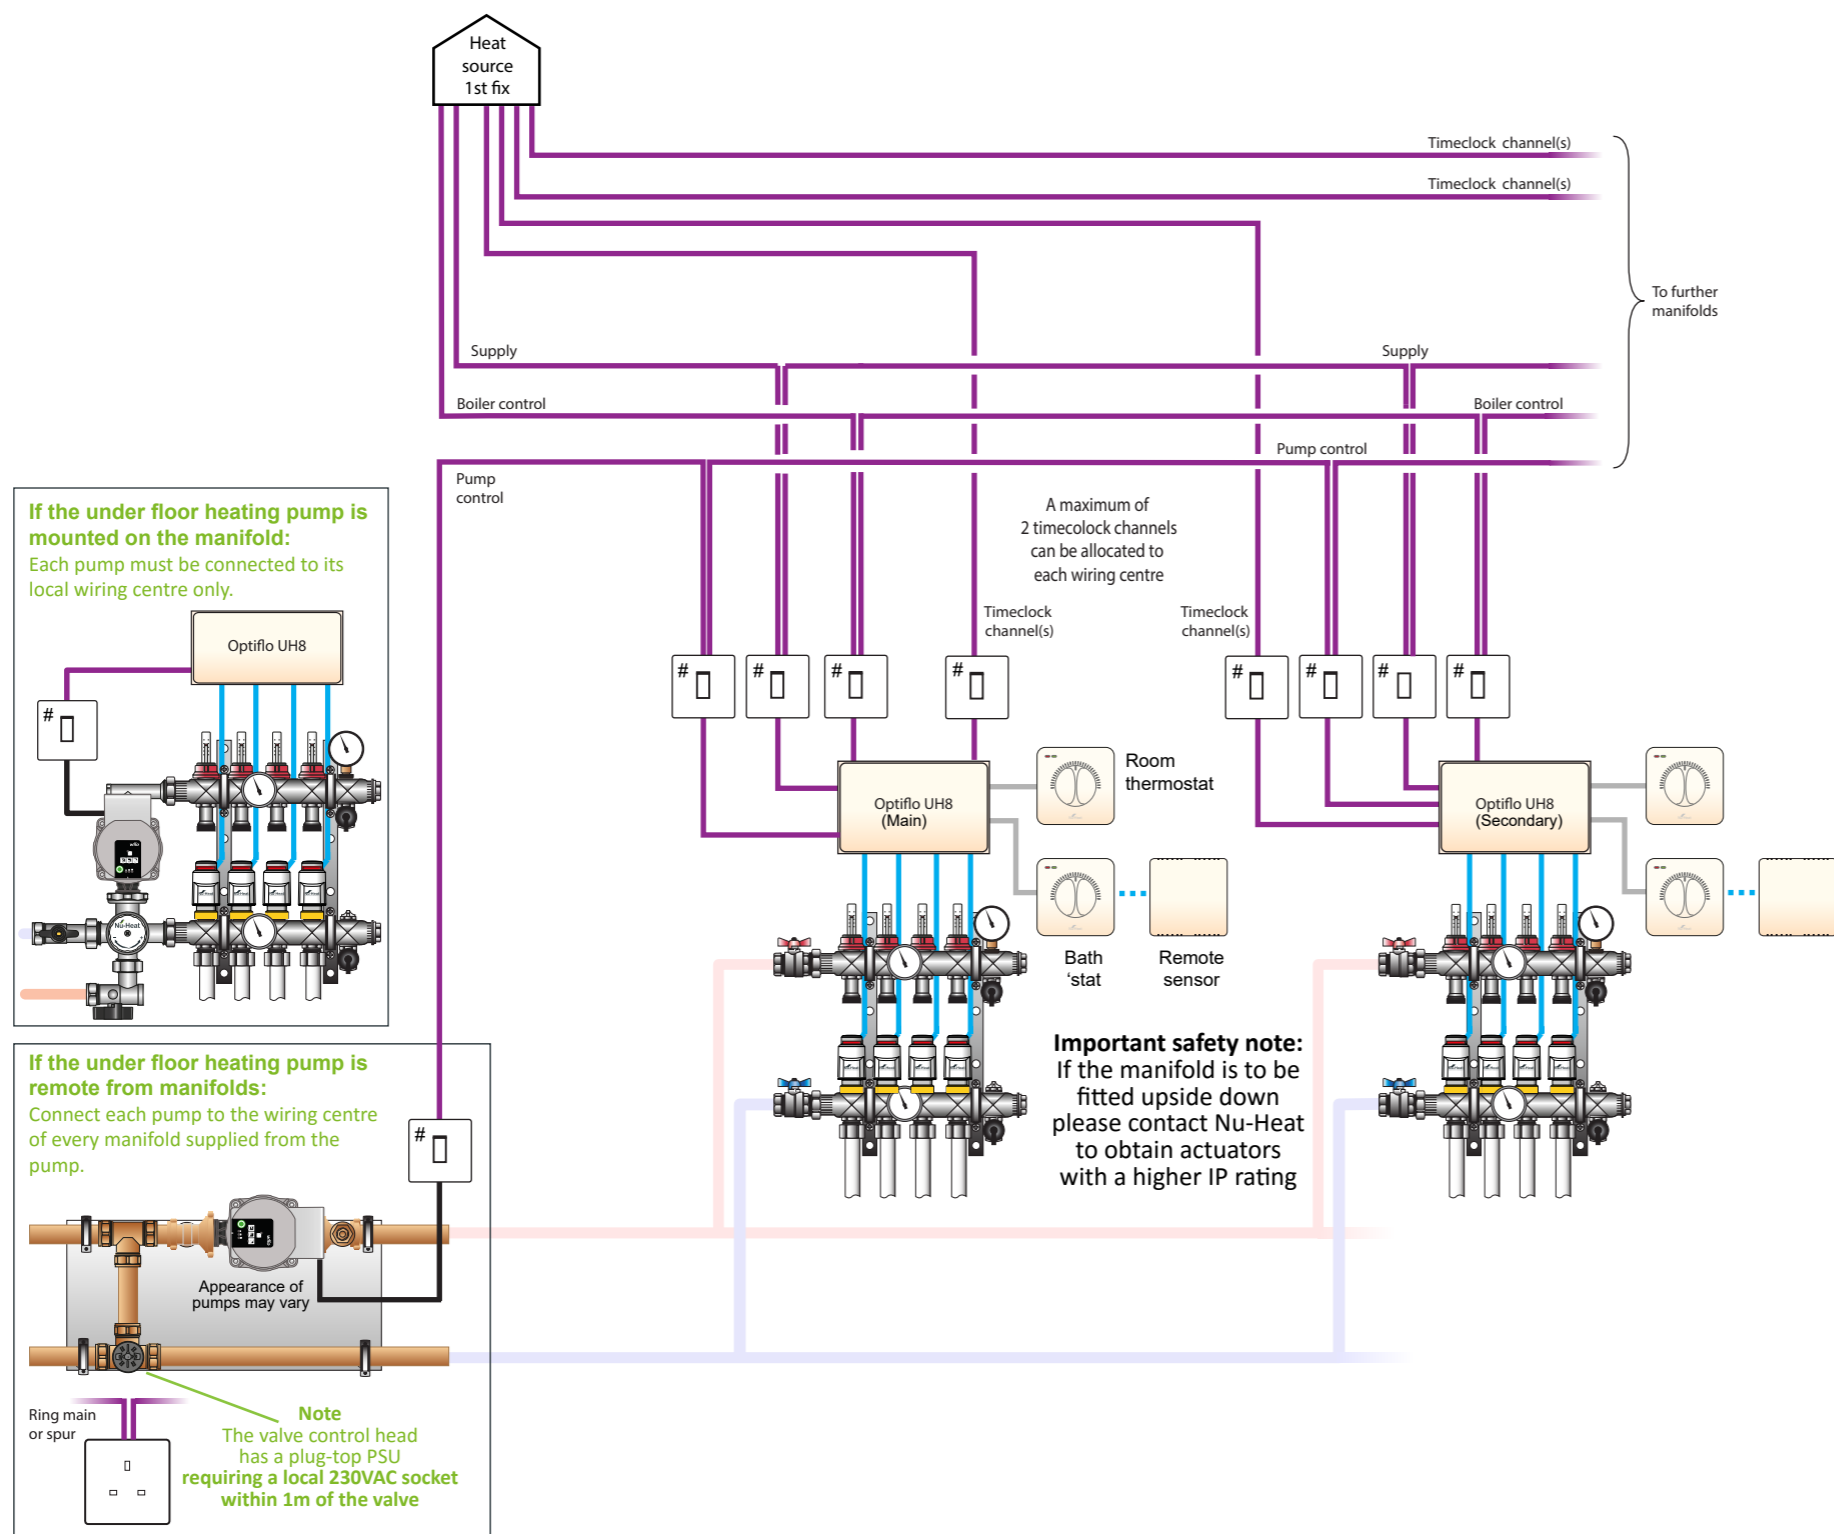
Heat source 1st fix

Timeclock channel(s)

Timeclock channel(s)

To further manifolds

Supply

Supply

Boiler control

Boiler control

Pump control

Pump control

A maximum of 2 timecolock channels can be allocated to each wiring centre

Timeclock channel(s)

Timeclock channel(s)

#

#

#

#

#

#

#

#

Optiflo UH8 (Main)

Room thermostat

Optiflo UH8 (Secondary)

Bath 'stat

Remote sensor

Important safety note:
If the manifold is to be fitted upside down please contact Nu-Heat to obtain actuators with a higher IP rating

If the under floor heating pump is mounted on the manifold:
Each pump must be connected to its local wiring centre only.

Optiflo UH8

#

If the under floor heating pump is remote from manifolds:
Connect each pump to the wiring centre of every manifold supplied from the pump.

#

Appearance of pumps may vary

Ring main or spur

Note
The valve control head has a plug-top PSU
requiring a local 230VAC socket within 1m of the valve